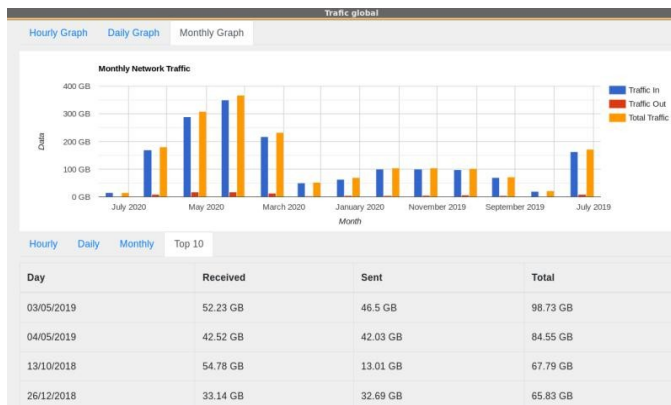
Trafic global

Hourly Graph Daily Graph Monthly Graph

Monthly Network Traffic

400 GB
300 GB
200 GB
100 GB
0 GB

Data

July 2020 May 2020 March 2020 January 2020 November 2019 September 2019 July 2019

Month

Traffic In
Traffic Out
Total Traffic

Hourly Daily Monthly Top 10

| Day | Received | Sent | Total |
|---|---|---|---|
| 03/05/2019 | 52.23 GB | 46.5 GB | 98.73 GB |
| 04/05/2019 | 42.52 GB | 42.03 GB | 84.55 GB |
| 13/10/2018 | 54.78 GB | 13.01 GB | 67.79 GB |
| 26/12/2018 | 33.14 GB | 32.69 GB | 65.83 GB |